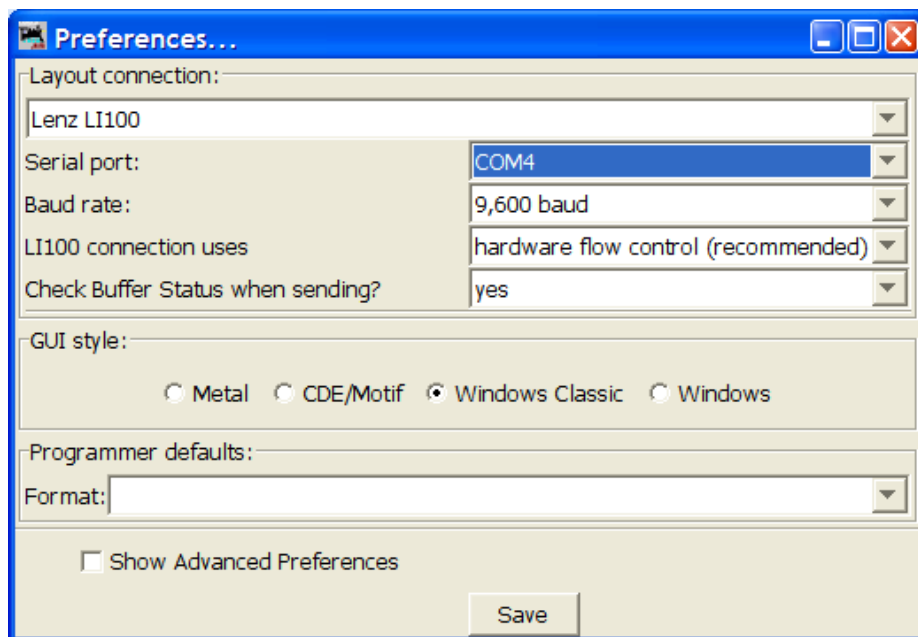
Preferences...

Layout connection:

Lenz LI100

Serial port: COM4

Baud rate: 9,600 baud

LI100 connection uses hardware flow control (recommended)

Check Buffer Status when sending? yes

GUI style:

Metal CDE/Motif Windows Classic Windows

Programmer defaults:

Format:

Show Advanced Preferences

Save